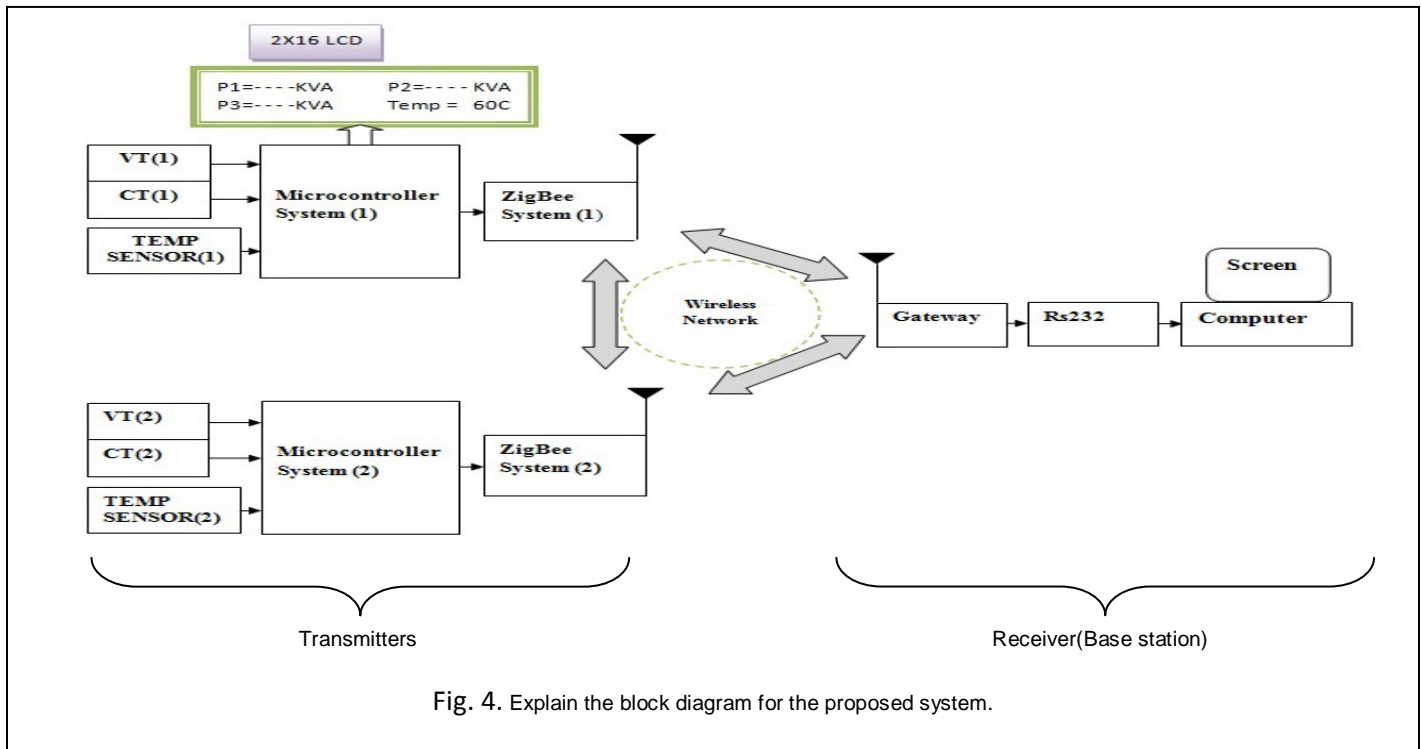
2X16 LCD

P1=----KVA P2=---- KVA
P3=----KVA Temp = 60C

VT(1)
CT(1)
TEMP SENSOR(1)
Microcontroller System (1)
ZigBee System (1)

Wireless Network

Screen
Gateway
Rs232
Computer

VT(2)
CT(2)
TEMP SENSOR(2)
Microcontroller System (2)
ZigBee System (2)

Transmitters

Receiver(Base station)

Fig. 4. Explain the block diagram for the proposed system.